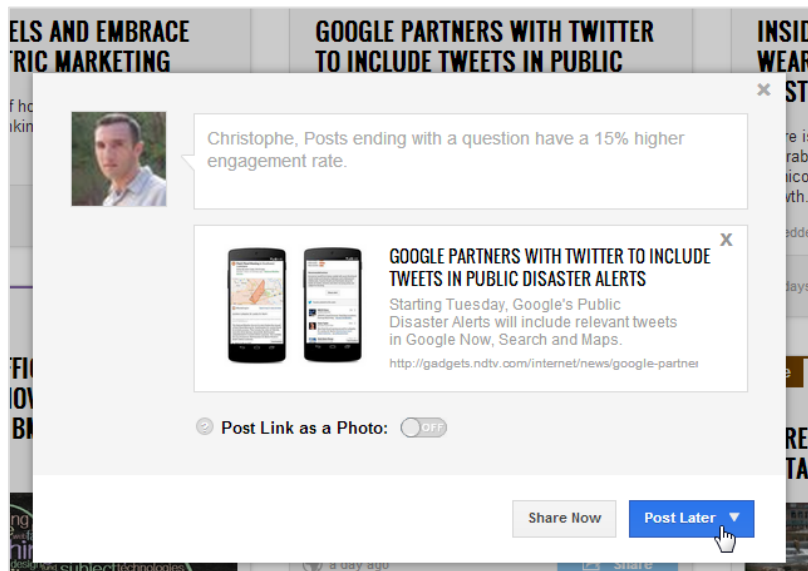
ELS AND EMBRACE
TRIC MARKETING

GOOGLE PARTNERS WITH TWITTER
TO INCLUDE TWEETS IN PUBLIC

INSID
WEAR

×

Christophe, Posts ending with a question have a 15% higher engagement rate.

X

GOOGLE PARTNERS WITH TWITTER TO INCLUDE TWEETS IN PUBLIC DISASTER ALERTS

Starting Tuesday, Google's Public Disaster Alerts will include relevant tweets in Google Now, Search and Maps.

http://gadgets.ndtv.com/internet/news/google-partner

Post Link as a Photo: OFF

Share Now

Post Later ▼

a day ago

Share